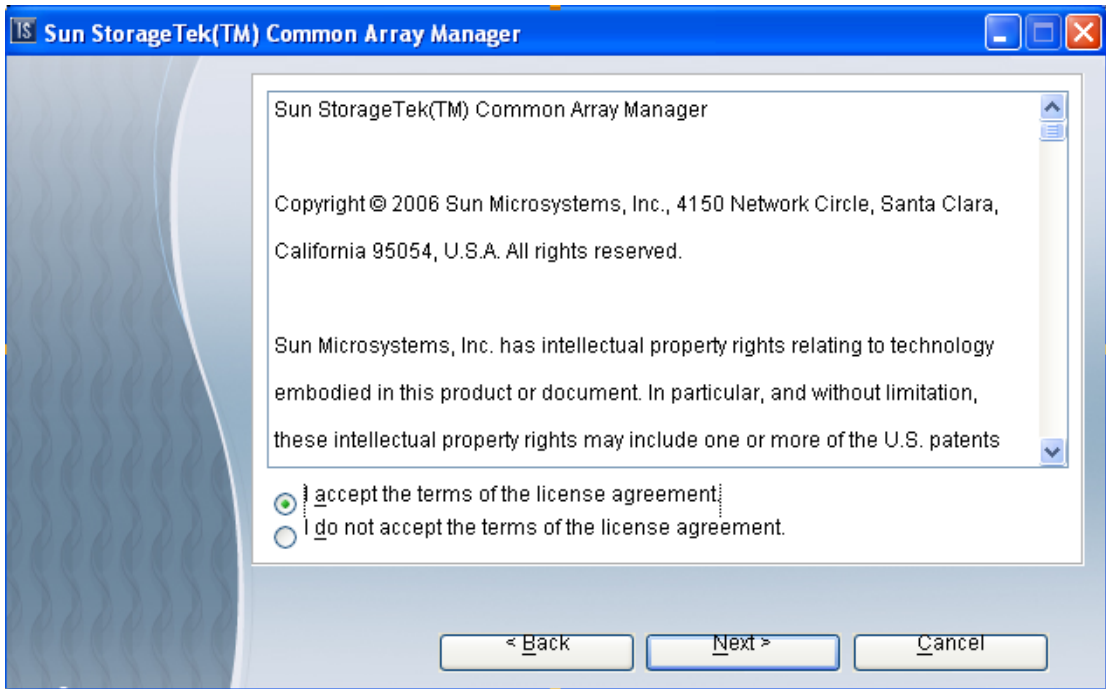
IS Sun StorageTek(TM) Common Array Manager

Sun StorageTek(TM) Common Array Manager

Copyright © 2006 Sun Microsystems, Inc., 4150 Network Circle, Santa Clara, California 95054, U.S.A. All rights reserved.

Sun Microsystems, Inc. has intellectual property rights relating to technology embodied in this product or document. In particular, and without limitation, these intellectual property rights may include one or more of the U.S. patents

I accept the terms of the license agreement.

I do not accept the terms of the license agreement.

< Back

Next >

Cancel